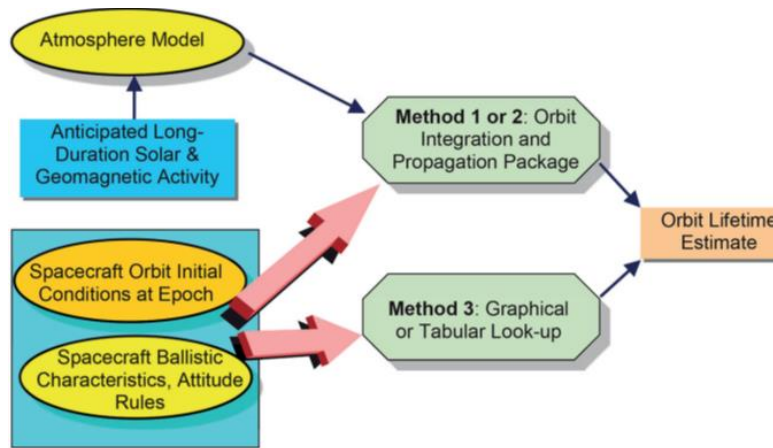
Atmosphere Model

Anticipated Long-Duration Solar & Geomagnetic Activity

Method 1 or 2: Orbit Integration and Propagation Package

Orbit Lifetime Estimate

Spacecraft Orbit Initial Conditions at Epoch

Spacecraft Ballistic Characteristics, Attitude Rules

Method 3: Graphical or Tabular Look-up